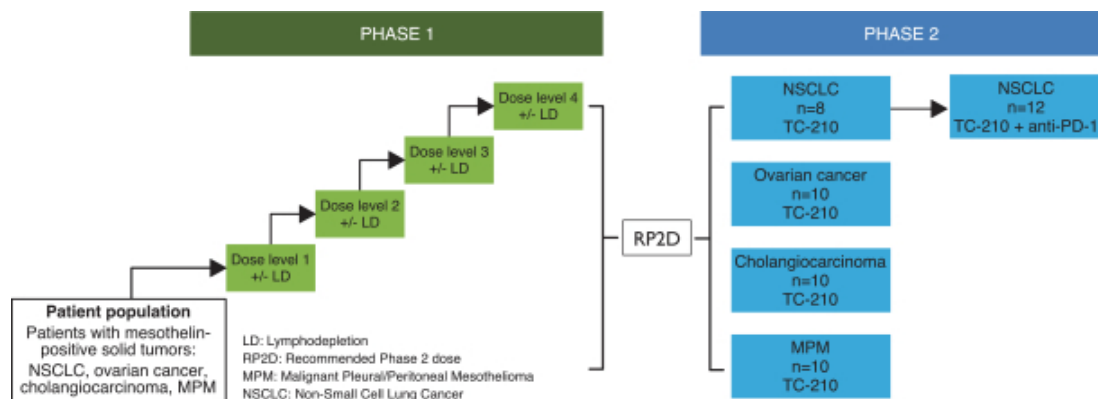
PHASE 1

PHASE 2

Dose level 4
+/- LD

Dose level 3
+/- LD

Dose level 2
+/- LD

Dose level 1
+/- LD

Patient population
Patients with mesothelin-positive solid tumors: NSCLC, ovarian cancer, cholangiocarcinoma, MPM

LD: Lymphodepletion
RP2D: Recommended Phase 2 dose
MPM: Malignant Pleural/Peritoneal Mesothelioma
NSCLC: Non-Small Cell Lung Cancer

RP2D

NSCLC
n=8
TC-210

NSCLC
n=12
TC-210 + anti-PD-1

Ovarian cancer
n=10
TC-210

Cholangiocarcinoma
n=10
TC-210

MPM
n=10
TC-210